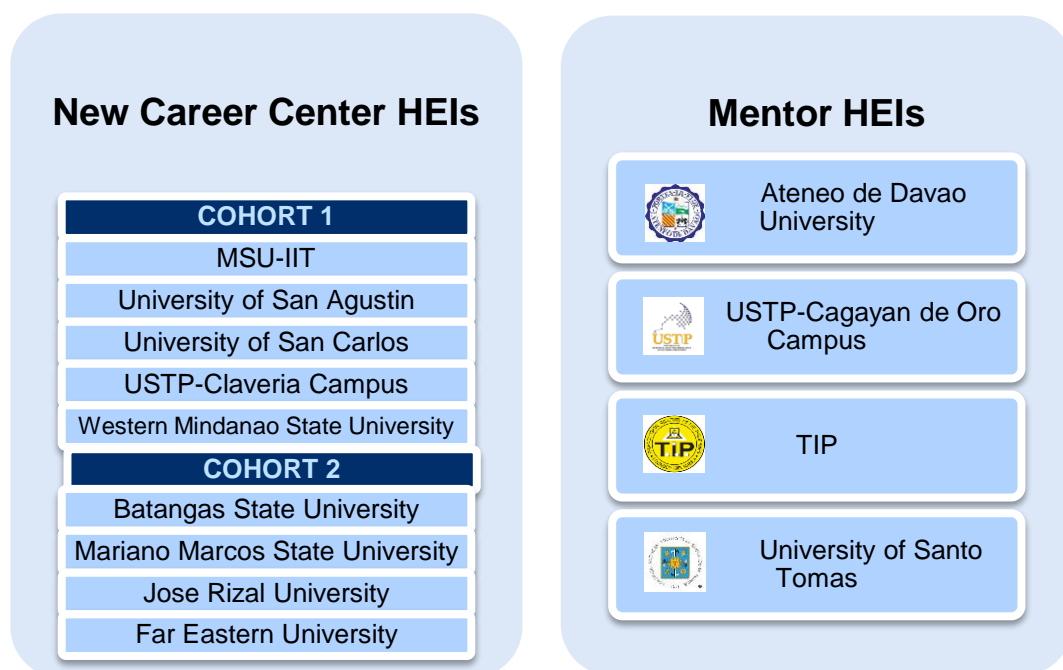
New Career Center HEIs

COHORT 1

MSU-IIT

University of San Agustin

University of San Carlos

USTP-Claveria Campus

Western Mindanao State University

COHORT 2

Batangas State University

Mariano Marcos State University

Jose Rizal University

Far Eastern University

Mentor HEIs

Ateneo de Davao University

USTP

USTP-Cagayan de Oro Campus

TIP

TIP

University of Santo Tomas